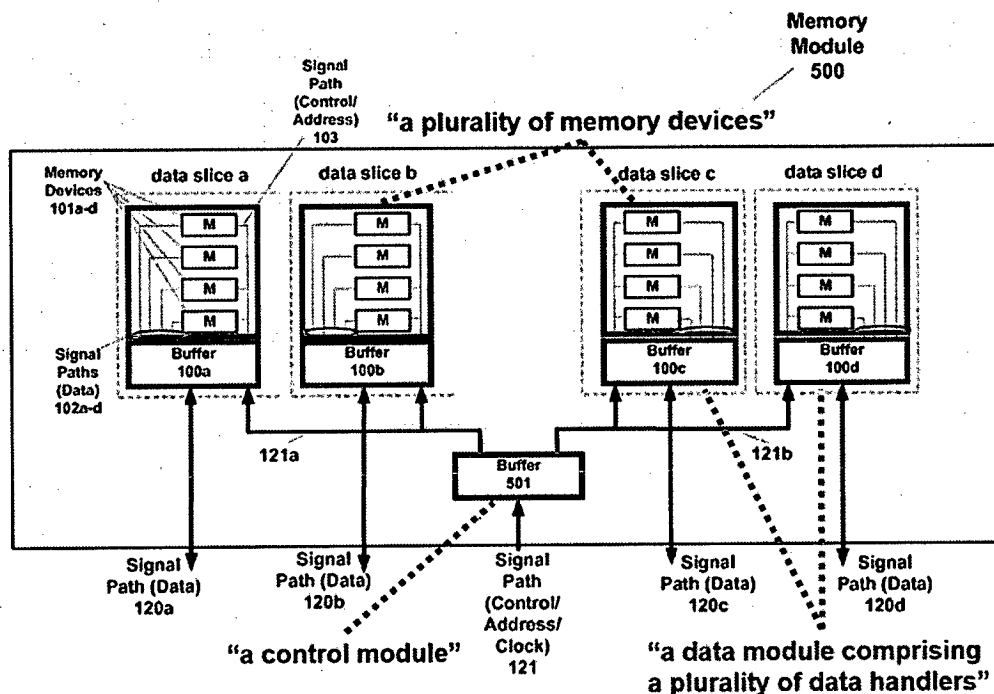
Memory Module 500

Signal Path (Control/ Address) 103

"a plurality of memory devices"

Memory Devices 101a-d

data slice a

data slice b

data slice c

data slice d

M
M
M
M

M
M
M
M

M
M
M
M

M
M
M
M

Signal Paths (Data) 102a-d

Buffer 100a

Buffer 100b

Buffer 100c

Buffer 100d

121a

121b

Buffer 501

Signal Path (Data) 120a

Signal Path (Data) 120b

Signal Path (Control/ Address/ Clock) 121

Signal Path (Data) 120c

Signal Path (Data) 120d

"a control module"

"a data module comprising a plurality of data handlers"